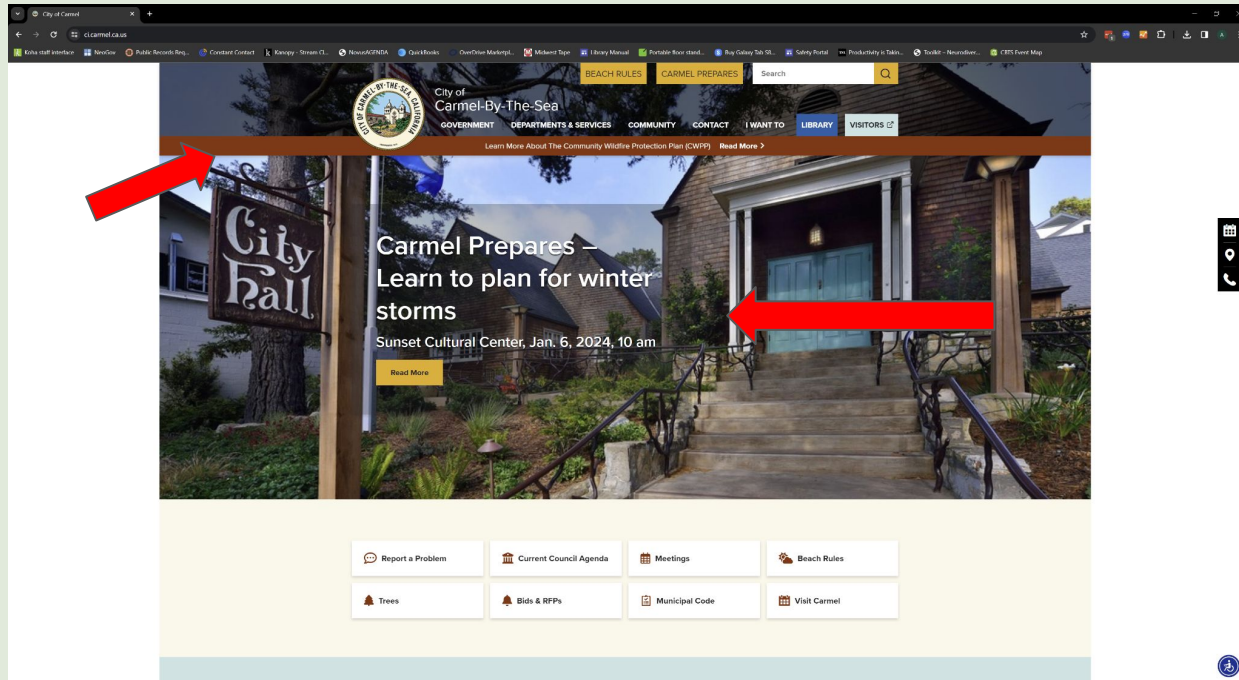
City of Carmel
ci.carmel.ca.us

Koha staff interface | NeoGov | Public Records Req... | Constant Contact | Kanopy - Stream Cl... | NovusAGENDA | QuickBooks | OverDrive Marketpl... | Midwest Tape | Library Manual | Portable floor stand... | Buy Galaxy Tab S8... | Safety Portal | Productivity is Takin... | Toolkit - Neurodiver... | CBTS Event Map

BEACH RULES | CARMEL PREPARES | Search

CITY OF CARMEL-BY-THE-SEA CALIFORNIA

City of
Carmel-By-The-Sea

GOVERNMENT | DEPARTMENTS & SERVICES | COMMUNITY | CONTACT | I WANT TO | LIBRARY | VISITORS

Learn More About The Community Wildfire Protection Plan (CWPP) Read More >

City Hall

Carmel Prepares – Learn to plan for winter storms

Sunset Cultural Center, Jan. 6, 2024, 10 am

Read More

Report a Problem
Current Council Agenda
Meetings
Beach Rules
Trees
Bids & RFPs
Municipal Code
Visit Carmel